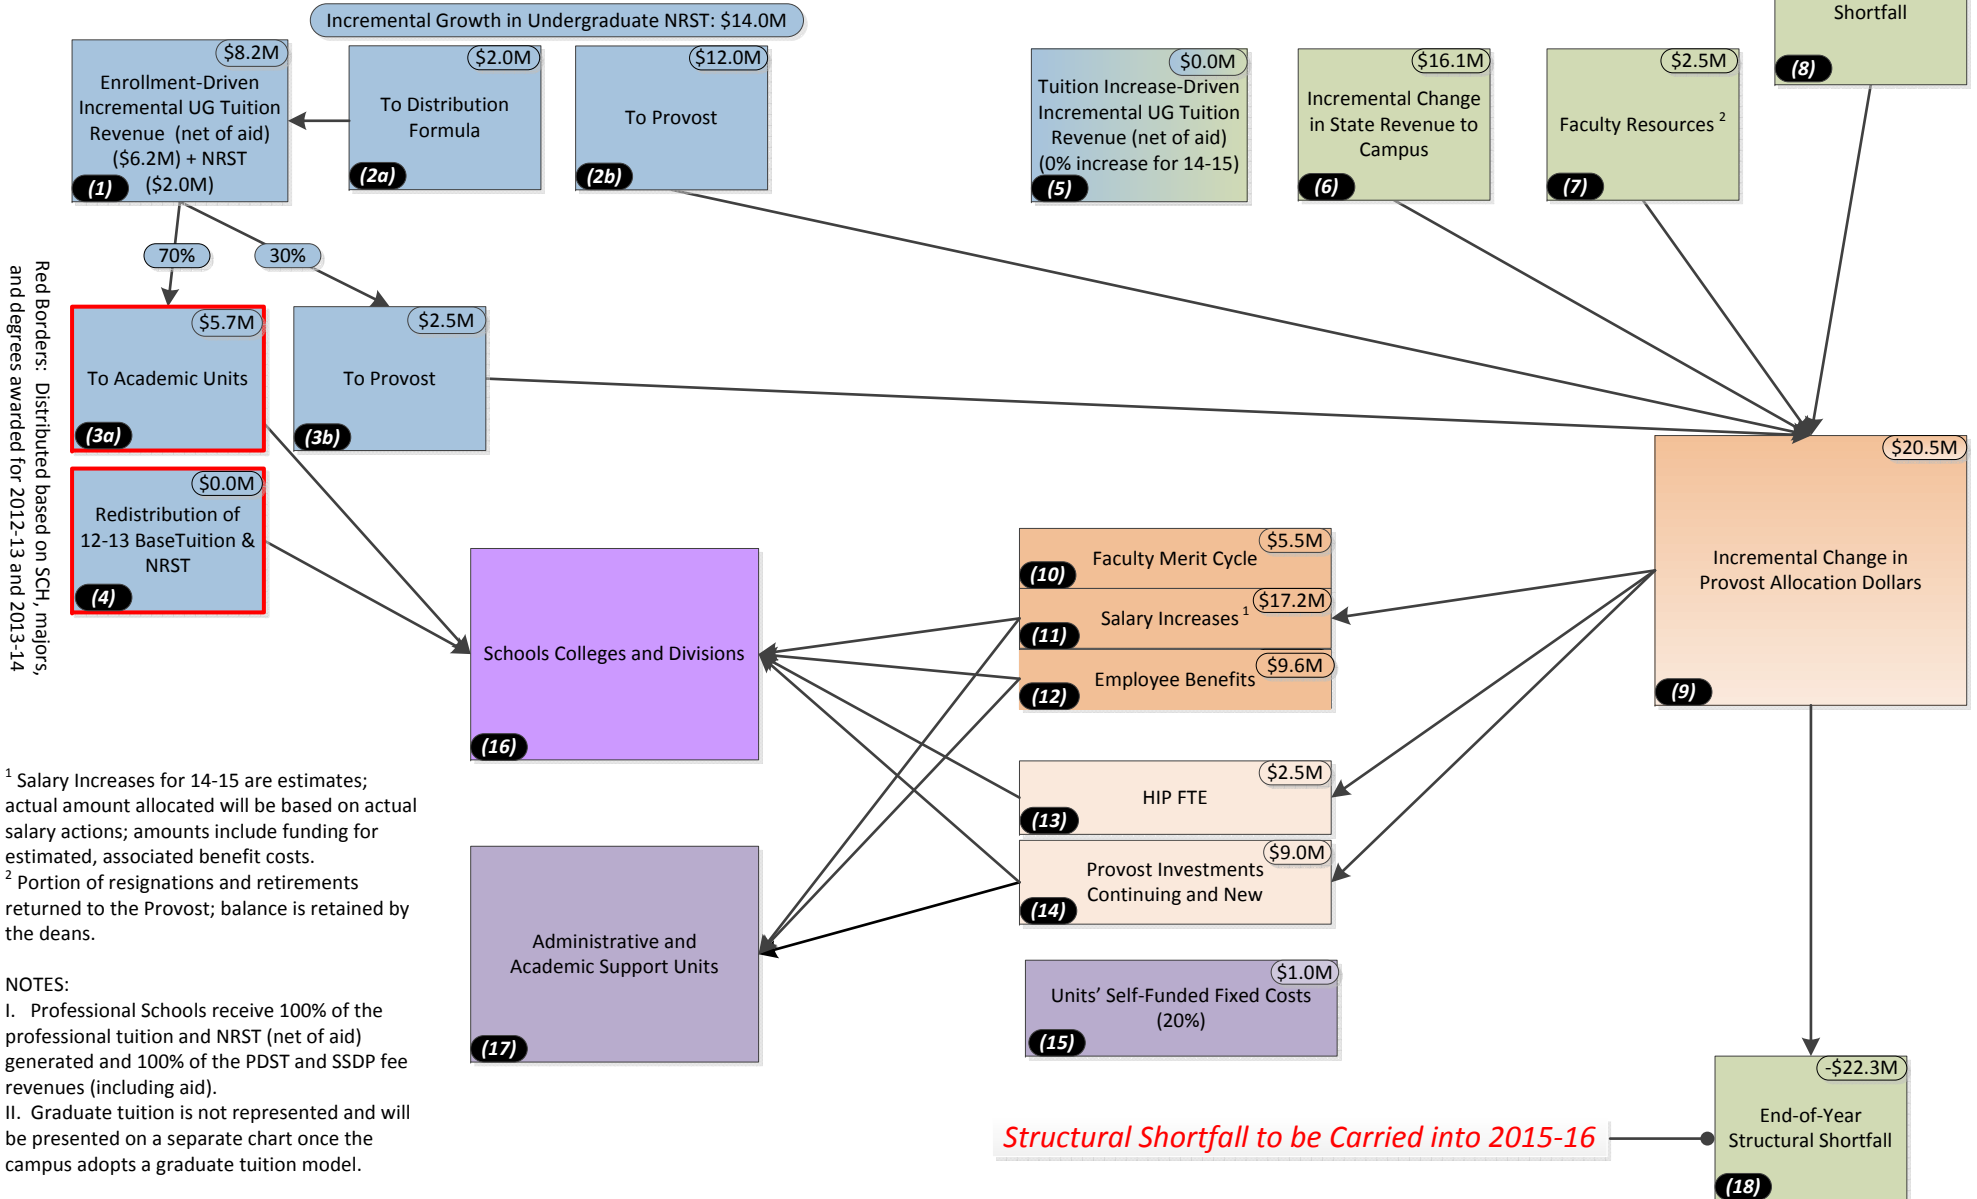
Incremental Growth in Undergraduate NRST: $14.0M

$8.2M
Enrollment-Driven Incremental UG Tuition Revenue (net of aid) ($6.2M) + NRST ($2.0M)
(1)

$2.0M
To Distribution Formula
(2a)

$12.0M
To Provost
(2b)

$0.0M
Tuition Increase-Driven Incremental UG Tuition Revenue (net of aid) (0% increase for 14-15)
(5)

$16.1M
Incremental Change in State Revenue to Campus
(6)

$2.5M
Faculty Resources $^2$
(7)

Shortfall
(8)

70%
30%

Red Borders: Distributed based on SCH, majors, and degrees awarded for 2012-13 and 2013-14

$5.7M
To Academic Units
(3a)

$2.5M
To Provost
(3b)

$0.0M
Redistribution of 12-13 BaseTuition & NRST
(4)

$20.5M
Incremental Change in Provost Allocation Dollars
(9)

$5.5M
Faculty Merit Cycle
(10)

$17.2M
Salary Increases $^1$
(11)

$9.6M
Employee Benefits
(12)

Schools Colleges and Divisions
(16)

$2.5M
HIP FTE
(13)

$9.0M
Provost Investments Continuing and New
(14)

Administrative and Academic Support Units
(17)

$1.0M
Units' Self-Funded Fixed Costs (20%)
(15)

-$22.3M
End-of-Year Structural Shortfall
(18)

Structural Shortfall to be Carried into 2015-16

$^1$ Salary Increases for 14-15 are estimates; actual amount allocated will be based on actual salary actions; amounts include funding for estimated, associated benefit costs.
$^2$ Portion of resignations and retirements returned to the Provost; balance is retained by the deans.

NOTES:
I. Professional Schools receive 100% of the professional tuition and NRST (net of aid) generated and 100% of the PDST and SSDP fee revenues (including aid).
II. Graduate tuition is not represented and will be presented on a separate chart once the campus adopts a graduate tuition model.